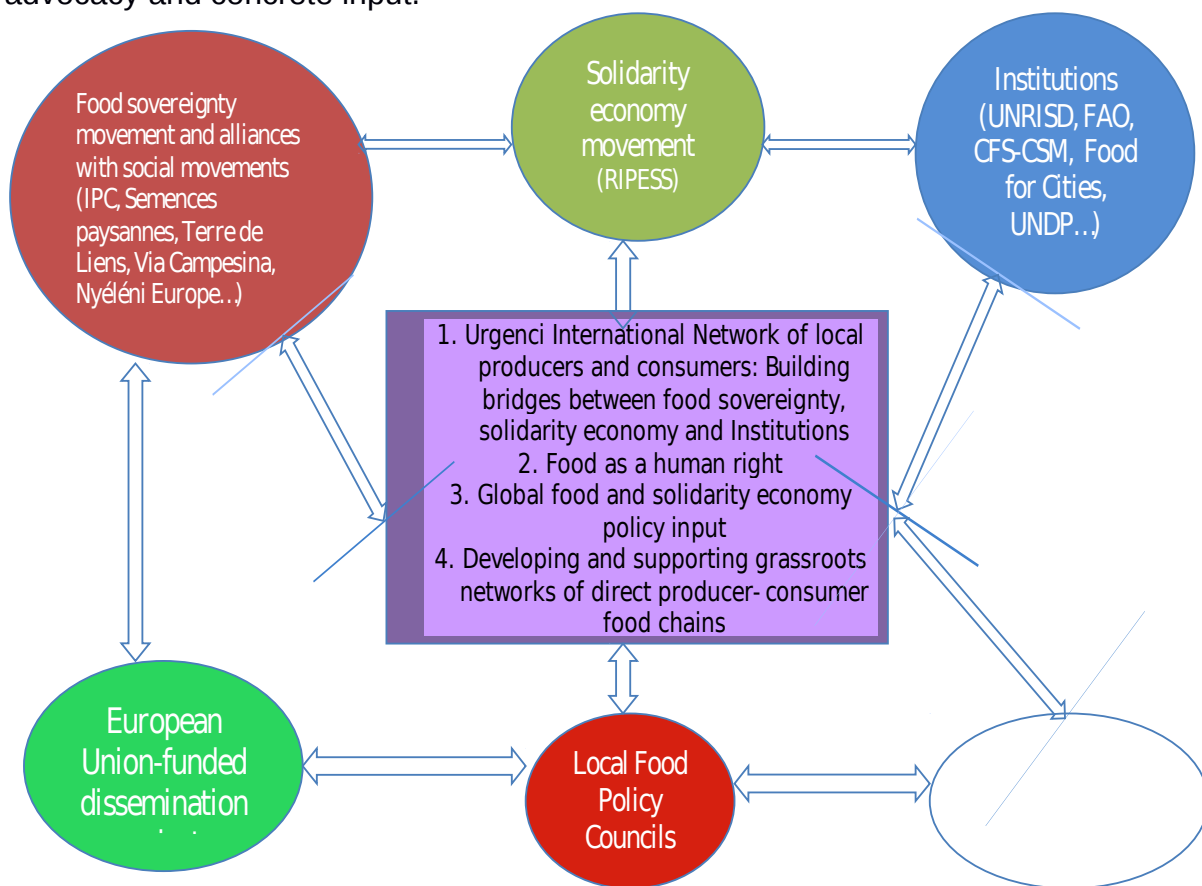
advocacy and concrete input.

Food sovereignty movement and alliances with social movements (IPC, Semences paysannes, Terre de Liens, Via Campesina, Nyéléni Europe…)

Solidarity economy movement (RIPESS)

Institutions (UNRISD, FAO, CFS-CSM, Food for Cities, UNDP…)

1. Urgenci International Network of local producers and consumers: Building bridges between food sovereignty, solidarity economy and Institutions
2. Food as a human right
3. Global food and solidarity economy policy input
4. Developing and supporting grassroots networks of direct producer- consumer food chains

European Union-funded dissemination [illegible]

Local Food Policy Councils